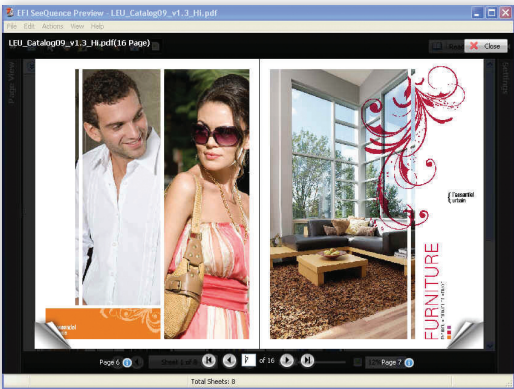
EFI SeeQuence Preview - LEU_Catalog09_v1.3_Hi.pdf

File Edit Actions View Help

LEU_Catalog09_v1.3_Hi.pdf(16 Page)

Close

Page View

Settings

essential
urban

FURNITURE

Page 6

of 16

Page 7

Total Sheets: 8